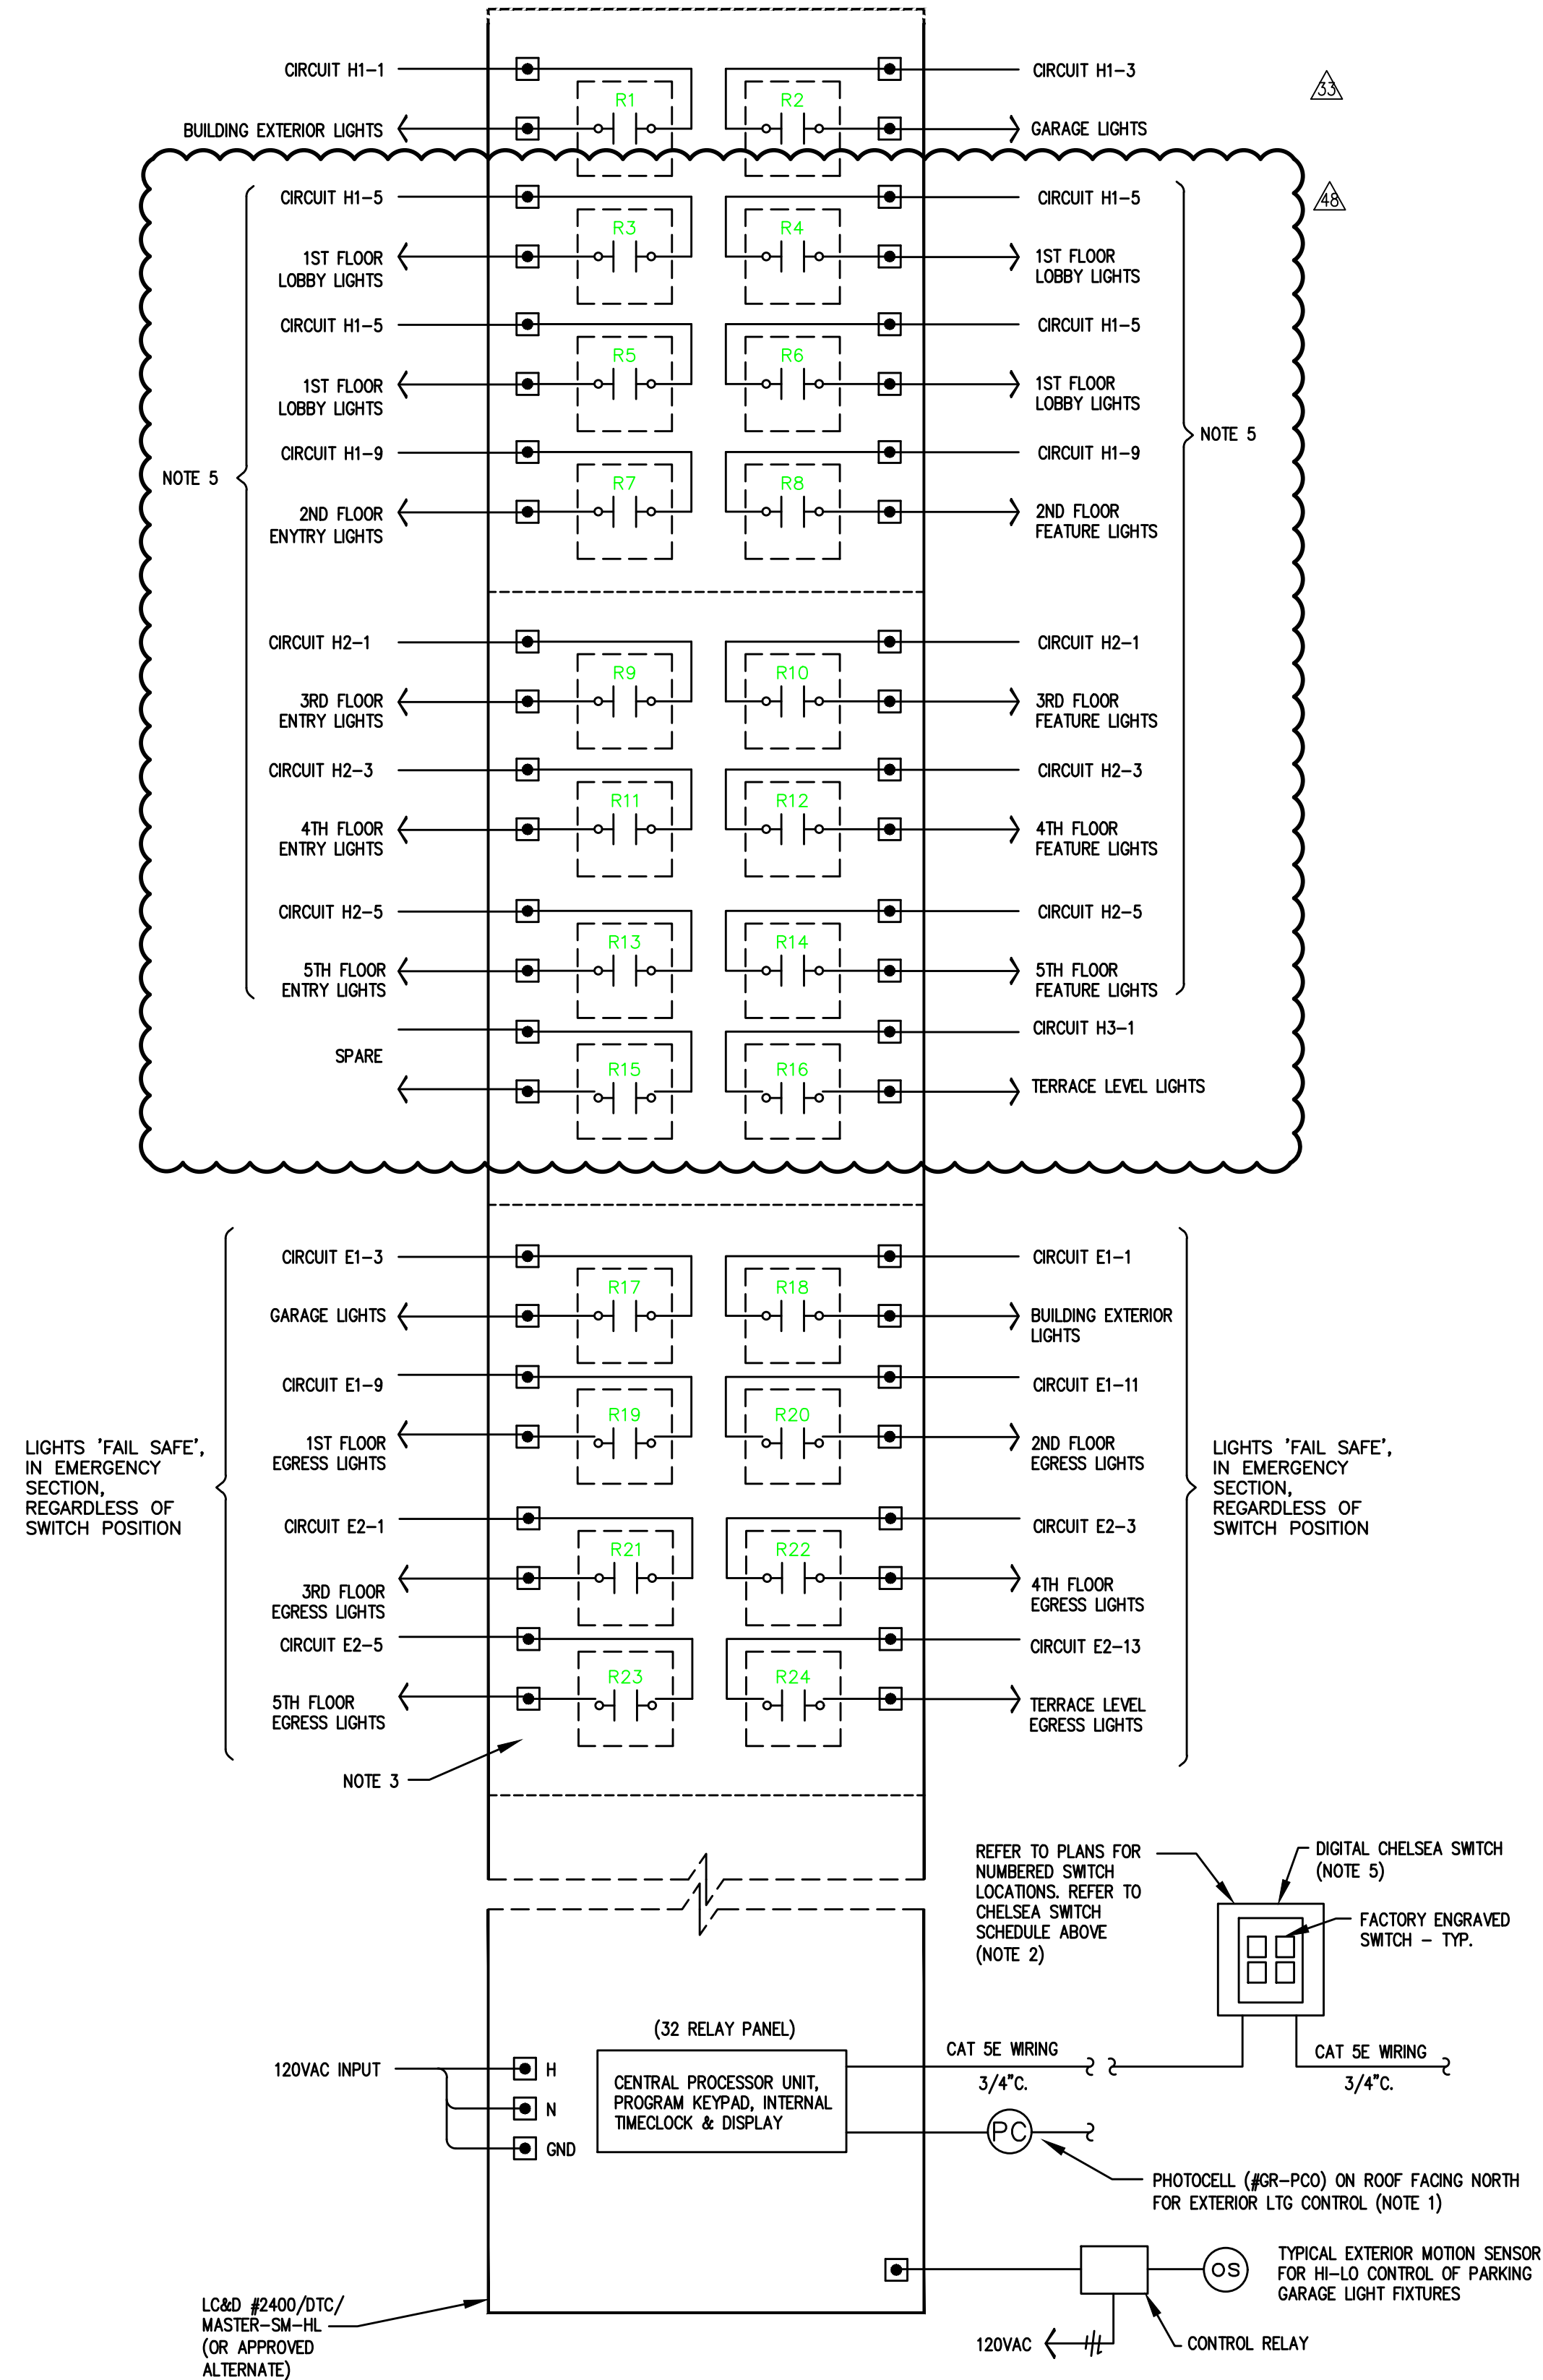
CIRCUIT H1–1
BUILDING EXTERIOR LIGHTS
R1
R2
CIRCUIT H1–3
GARAGE LIGHTS
33
48

CIRCUIT H1–5
1ST FLOOR LOBBY LIGHTS
R3
R4
CIRCUIT H1–5
1ST FLOOR LOBBY LIGHTS

CIRCUIT H1–5
1ST FLOOR LOBBY LIGHTS
R5
R6
CIRCUIT H1–5
1ST FLOOR LOBBY LIGHTS

NOTE 5
NOTE 5

CIRCUIT H1–9
2ND FLOOR ENYTRY LIGHTS
R7
R8
CIRCUIT H1–9
2ND FLOOR FEATURE LIGHTS

CIRCUIT H2–1
3RD FLOOR ENTRY LIGHTS
R9
R10
CIRCUIT H2–1
3RD FLOOR FEATURE LIGHTS

CIRCUIT H2–3
4TH FLOOR ENTRY LIGHTS
R11
R12
CIRCUIT H2–3
4TH FLOOR FEATURE LIGHTS

CIRCUIT H2–5
5TH FLOOR ENTRY LIGHTS
R13
R14
CIRCUIT H2–5
5TH FLOOR FEATURE LIGHTS

SPARE
R15
R16
CIRCUIT H3–1
TERRACE LEVEL LIGHTS

CIRCUIT E1–3
GARAGE LIGHTS
R17
R18
CIRCUIT E1–1
BUILDING EXTERIOR LIGHTS

CIRCUIT E1–9
1ST FLOOR EGRESS LIGHTS
R19
R20
CIRCUIT E1–11
2ND FLOOR EGRESS LIGHTS

LIGHTS 'FAIL SAFE', IN EMERGENCY SECTION, REGARDLESS OF SWITCH POSITION

LIGHTS 'FAIL SAFE', IN EMERGENCY SECTION, REGARDLESS OF SWITCH POSITION

CIRCUIT E2–1
3RD FLOOR EGRESS LIGHTS
R21
R22
CIRCUIT E2–3
4TH FLOOR EGRESS LIGHTS

CIRCUIT E2–5
5TH FLOOR EGRESS LIGHTS
R23
R24
CIRCUIT E2–13
TERRACE LEVEL EGRESS LIGHTS

NOTE 3

REFER TO PLANS FOR NUMBERED SWITCH LOCATIONS. REFER TO CHELSEA SWITCH SCHEDULE ABOVE (NOTE 2)

DIGITAL CHELSEA SWITCH (NOTE 5)

FACTORY ENGRAVED SWITCH – TYP.

(32 RELAY PANEL)

120VAC INPUT
H
N
GND

CENTRAL PROCESSOR UNIT, PROGRAM KEYPAD, INTERNAL TIMECLOCK & DISPLAY

CAT 5E WIRING
3/4"C.
CAT 5E WIRING
3/4"C.

PC

PHOTOCELL (#GR–PCO) ON ROOF FACING NORTH FOR EXTERIOR LTG CONTROL (NOTE 1)

OS

TYPICAL EXTERIOR MOTION SENSOR FOR HI–LO CONTROL OF PARKING GARAGE LIGHT FIXTURES

LC&D #2400/DTC/ MASTER–SM–HL (OR APPROVED ALTERNATE)

120VAC

CONTROL RELAY